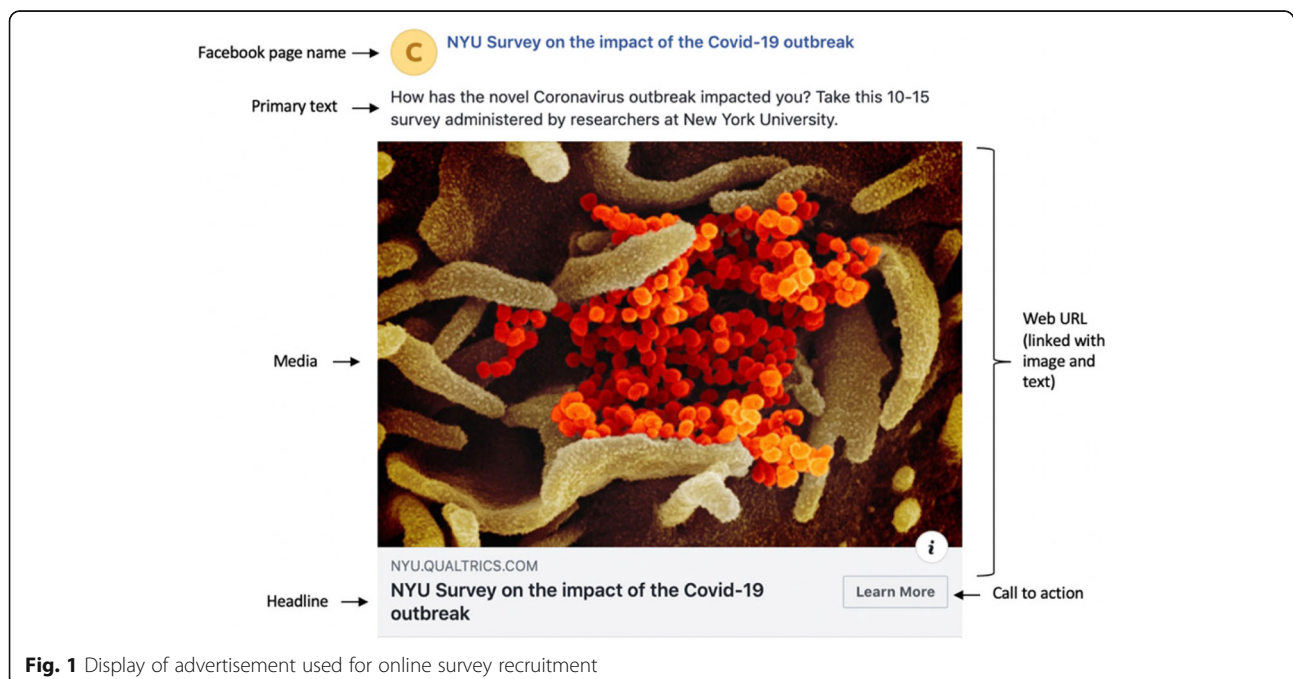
Facebook page name

C

NYU Survey on the impact of the Covid-19 outbreak

Primary text

How has the novel Coronavirus outbreak impacted you? Take this 10-15 survey administered by researchers at New York University.

Media

Web URL (linked with image and text)

i

NYU.QUALTRICS.COM

Headline

NYU Survey on the impact of the Covid-19 outbreak

Learn More

Call to action

**Fig. 1** Display of advertisement used for online survey recruitment